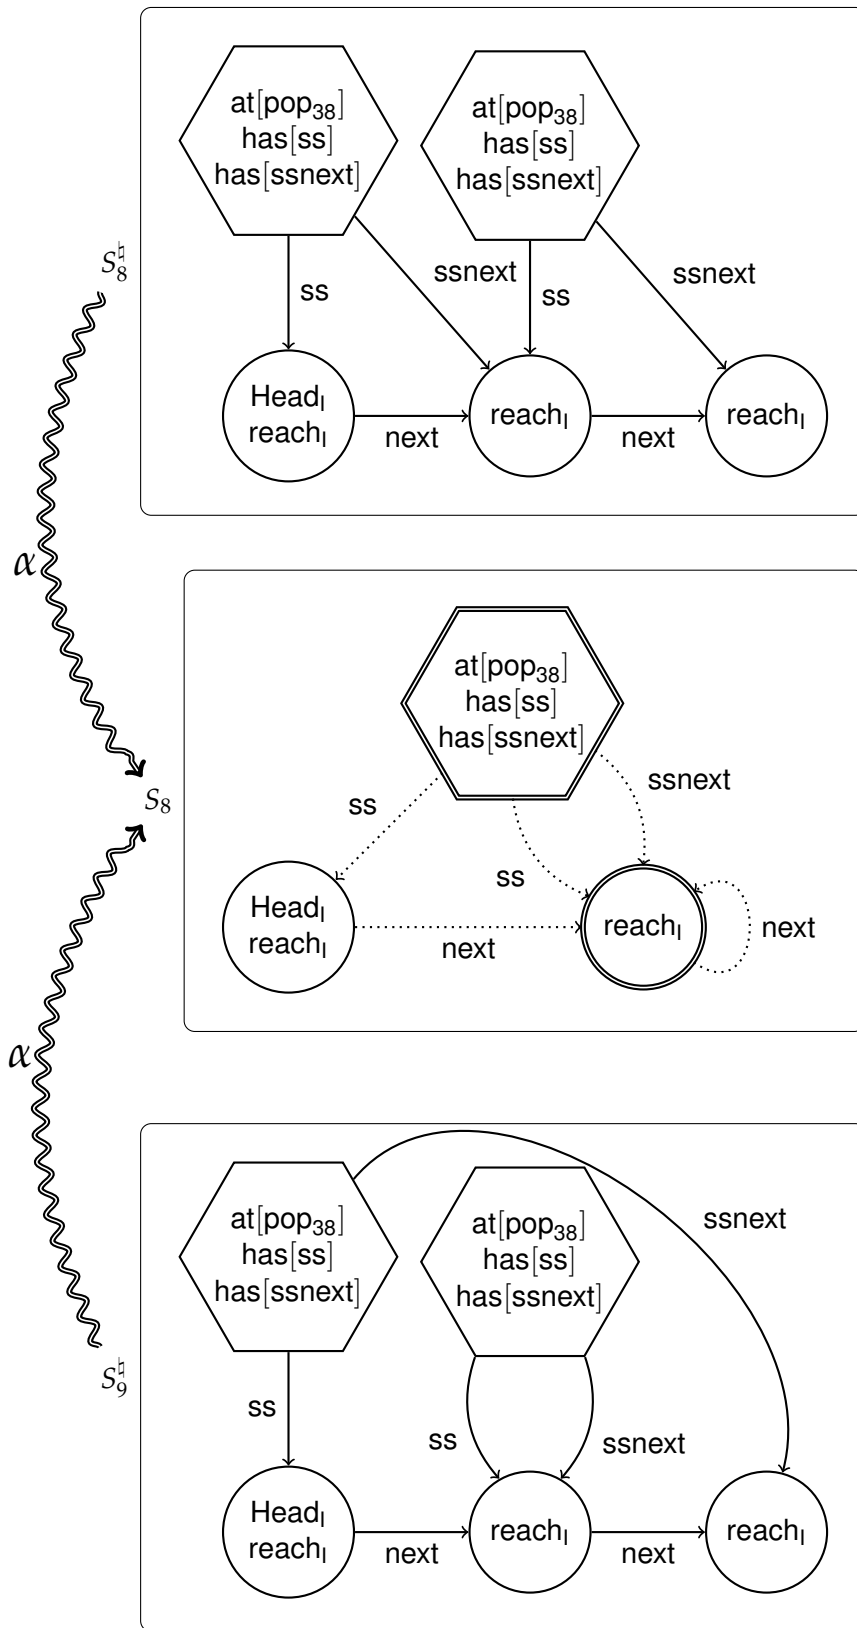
$S_8^\natural$

at[pop$_{38}$]
has[ss]
has[ssnext]

at[pop$_{38}$]
has[ss]
has[ssnext]

ss
ssnext
ss
ssnext

Head$_l$
reach$_l$
next
reach$_l$
next
reach$_l$

$\alpha$

$S_8$

at[pop$_{38}$]
has[ss]
has[ssnext]

ss
ssnext
ss

Head$_l$
reach$_l$
next
reach$_l$
next

$\alpha$

$S_9^\natural$

at[pop$_{38}$]
has[ss]
has[ssnext]

at[pop$_{38}$]
has[ss]
has[ssnext]

ssnext
ss
ss
ssnext

Head$_l$
reach$_l$
next
reach$_l$
next
reach$_l$